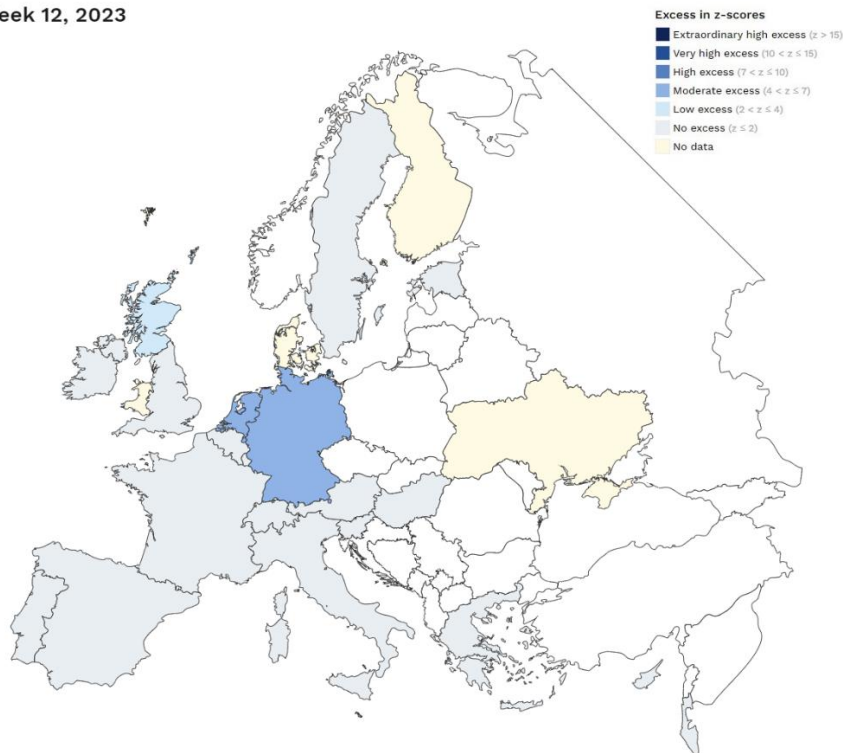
eek 12, 2023

Excess in z-scores
Extraordinary high excess (z > 15)
Very high excess (10 < z ≤ 15)
High excess (7 < z ≤ 10)
Moderate excess (4 < z ≤ 7)
Low excess (2 < z ≤ 4)
No excess (z ≤ 2)
No data